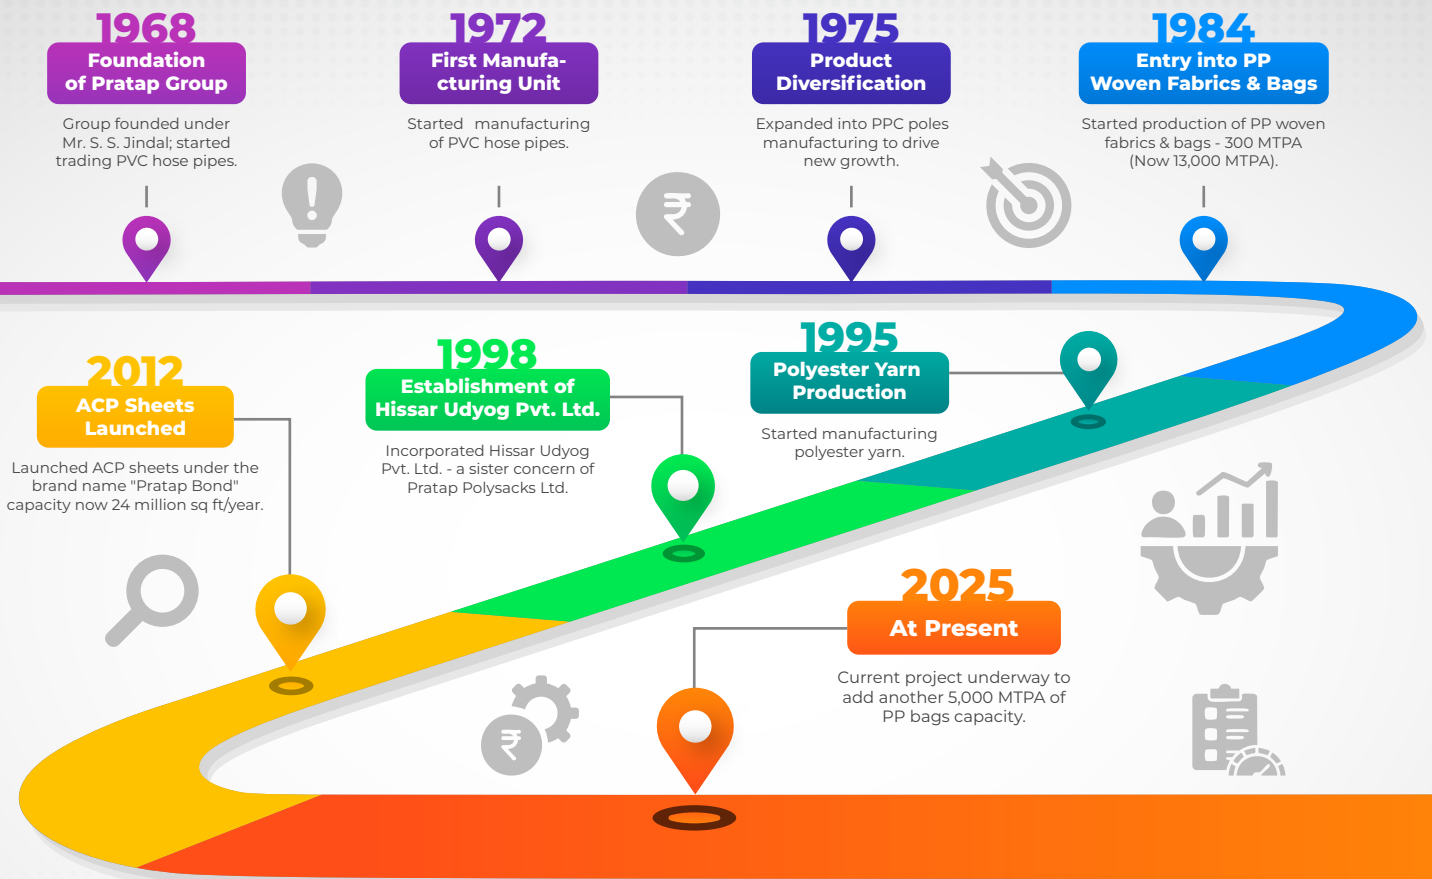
1968
Foundation of Pratap Group

Group founded under Mr. S. S. Jindal; started trading PVC hose pipes.

1972
First Manufacturing Unit

Started manufacturing of PVC hose pipes.

1975
Product Diversification

Expanded into PPC poles manufacturing to drive new growth.

1984
Entry into PP Woven Fabrics & Bags

Started production of PP woven fabrics & bags - 300 MTPA (Now 13,000 MTPA).

2012
ACP Sheets Launched

Launched ACP sheets under the brand name "Pratap Bond" capacity now 24 million sq ft/year.

1998
Establishment of Hissar Udyog Pvt. Ltd.

Incorporated Hissar Udyog Pvt. Ltd. - a sister concern of Pratap Polysacks Ltd.

1995
Polyester Yarn Production

Started manufacturing polyester yarn.

2025
At Present

Current project underway to add another 5,000 MTPA of PP bags capacity.